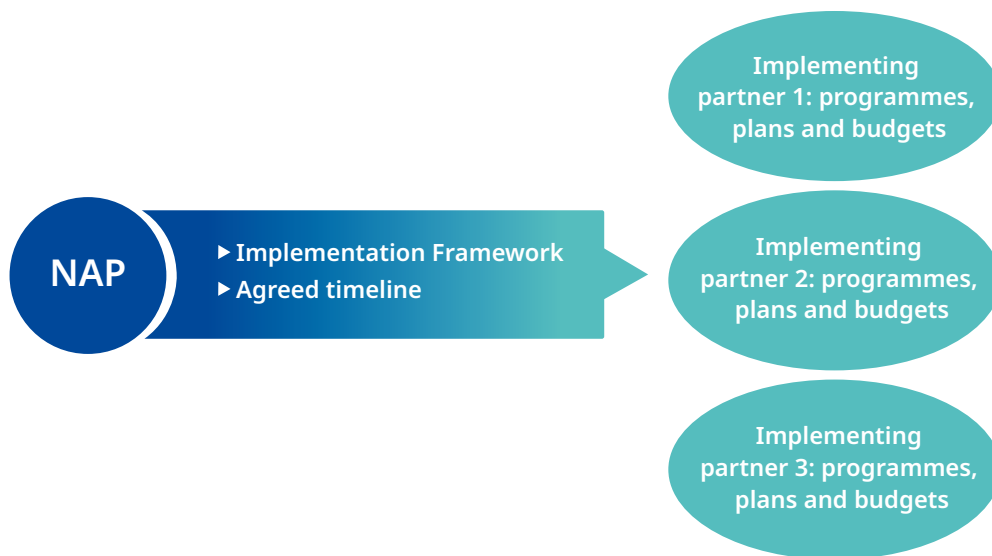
NAP

▸ Implementation Framework
▸ Agreed timeline

Implementing partner 1: programmes, plans and budgets

Implementing partner 2: programmes, plans and budgets

Implementing partner 3: programmes, plans and budgets